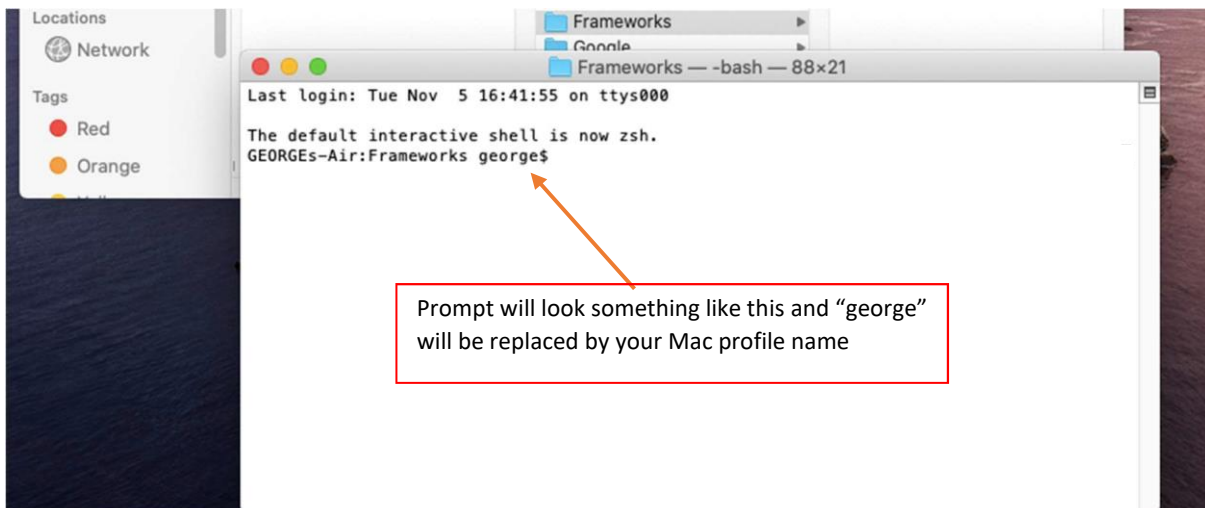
Locations
Network
Tags
Red
Orange

Frameworks
Google

Frameworks — -bash — 88×21

Last login: Tue Nov 5 16:41:55 on ttys000

The default interactive shell is now zsh.
GEORGEs-Air:Frameworks george$

Prompt will look something like this and "george" will be replaced by your Mac profile name